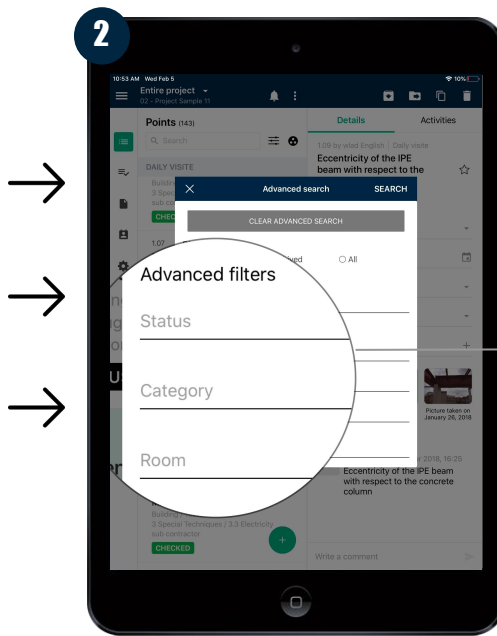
2

10:53 AM Wed Feb 5

10%

Entire project
02 - Project Sample 11

Details

Activities

Points (143)

Search

DAILY VISITE

1.05 by wlad English | Daily visite

Eccentricity of the IPE beam with respect to the

Buildin
3 Speci
sub co

CHECKE

1.07

Advanced search

SEARCH

CLEAR ADVANCED SEARCH

ved

All

Advanced filters

Status

Category

Room

Picture taken on January 26, 2018

2018, 16:25

Eccentricity of the IPE beam with respect to the concrete column

Building
3 Special Techniques / 3.3 Electricity sub contractor

CHECKED

Write a comment